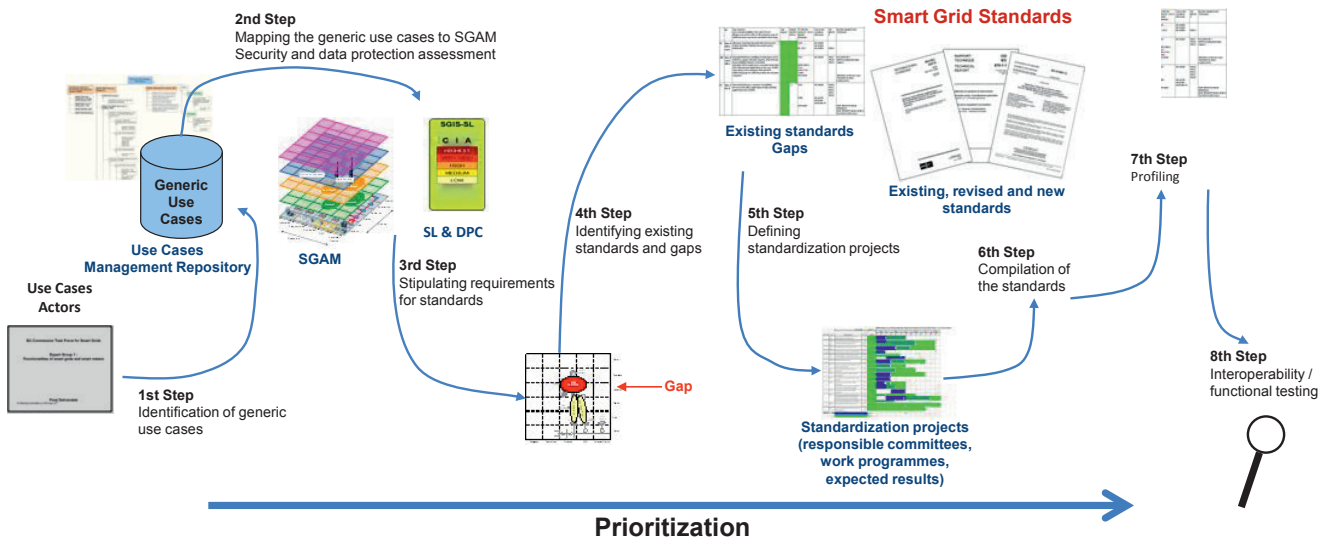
2nd Step
Mapping the generic use cases to SGAM
Security and data protection assessment

Smart Grid Standards

Generic Use Cases

Use Cases Management Repository

SGAM

SGIS-SL
C I A
HIGHEST
HIGH
MEDIUM
LOW

SL & DPC

Existing standards Gaps

Existing, revised and new standards

7th Step
Profiling

Use Cases Actors

1st Step
Identification of generic use cases

3rd Step
Stipulating requirements for standards

4th Step
Identifying existing standards and gaps

Gap

5th Step
Defining standardization projects

6th Step
Compilation of the standards

Standardization projects (responsible committees, work programmes, expected results)

8th Step
Interoperability / functional testing

Prioritization